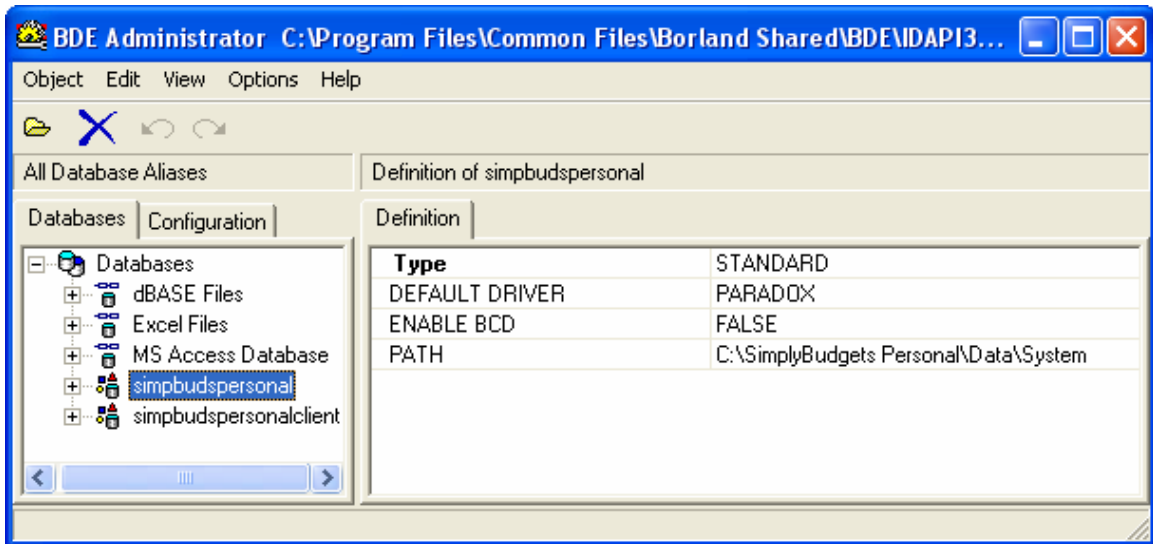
BDE Administrator C:\Program Files\Common Files\Borland Shared\BDE\IDAPI3...

Object Edit View Options Help

All Database Aliases

Definition of simpbudspersonal

Databases | Configuration

Definition

Databases
dBASE Files
Excel Files
MS Access Database
simpbudspersonal
simpbudspersonalclient

| Type | STANDARD |
|---|---|
| DEFAULT DRIVER | PARADOX |
| ENABLE BCD | FALSE |
| PATH | C:\SimplyBudgets Personal\Data\System |